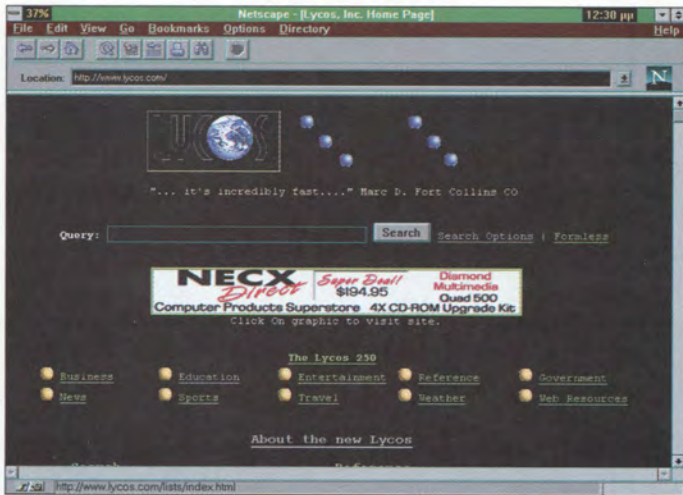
37%
Netscape - [Lycos, Inc. Home Page]
12:30 pm
File Edit View Go Bookmarks Options Directory
Help

Location: http://www.lycos.com/

N

LYCOS

"... it's incredibly fast...." Marc D. Fort Collins CO

Query: Search Search Options | Formless

NECX Direct
Super Deal!
$194.95
Diamond Multimedia Quad 500
Computer Products Superstore 4X CD-ROM Upgrade Kit
Click On graphic to visit site.

The Lycos 250

| Business | Education | Entertainment | Reference | Government |
|---|---|---|---|---|
| News | Sports | Travel | Weather | Web Resources |

About the new Lycos

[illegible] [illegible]

http://www.lycos.com/lists/index.html